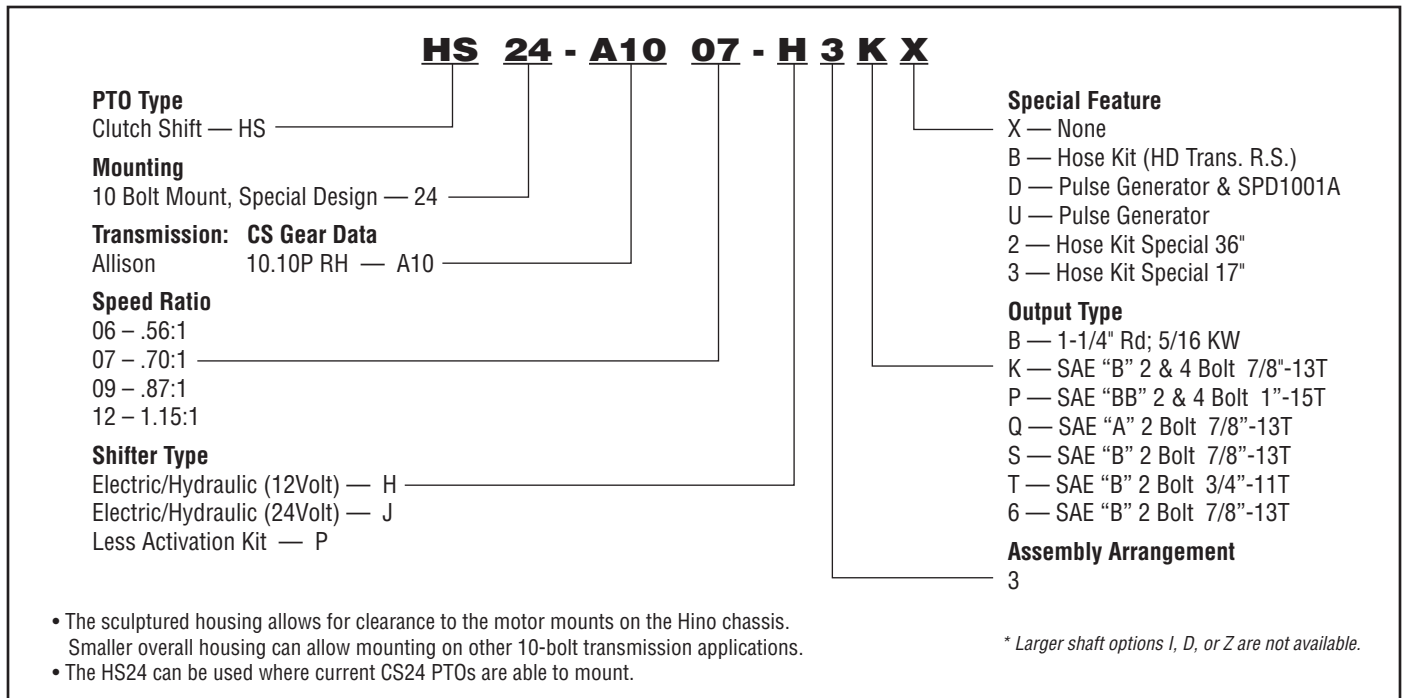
HS 24 - A10 07 - H 3 K X

**PTO Type**
Clutch Shift — HS

**Mounting**
10 Bolt Mount, Special Design — 24

**Transmission: CS Gear Data**
Allison 10.10P RH — A10

**Speed Ratio**
06 – .56:1
07 – .70:1
09 – .87:1
12 – 1.15:1

**Shifter Type**
Electric/Hydraulic (12Volt) — H
Electric/Hydraulic (24Volt) — J
Less Activation Kit — P

**Special Feature**
X — None
B — Hose Kit (HD Trans. R.S.)
D — Pulse Generator & SPD1001A
U — Pulse Generator
2 — Hose Kit Special 36"
3 — Hose Kit Special 17"

**Output Type**
B — 1-1/4" Rd; 5/16 KW
K — SAE "B" 2 & 4 Bolt 7/8"-13T
P — SAE "BB" 2 & 4 Bolt 1"-15T
Q — SAE "A" 2 Bolt 7/8"-13T
S — SAE "B" 2 Bolt 7/8"-13T
T — SAE "B" 2 Bolt 3/4"-11T
6 — SAE "B" 2 Bolt 7/8"-13T

**Assembly Arrangement**
3

• The sculptured housing allows for clearance to the motor mounts on the Hino chassis. Smaller overall housing can allow mounting on other 10-bolt transmission applications.
• The HS24 can be used where current CS24 PTOs are able to mount.

* Larger shaft options I, D, or Z are not available.